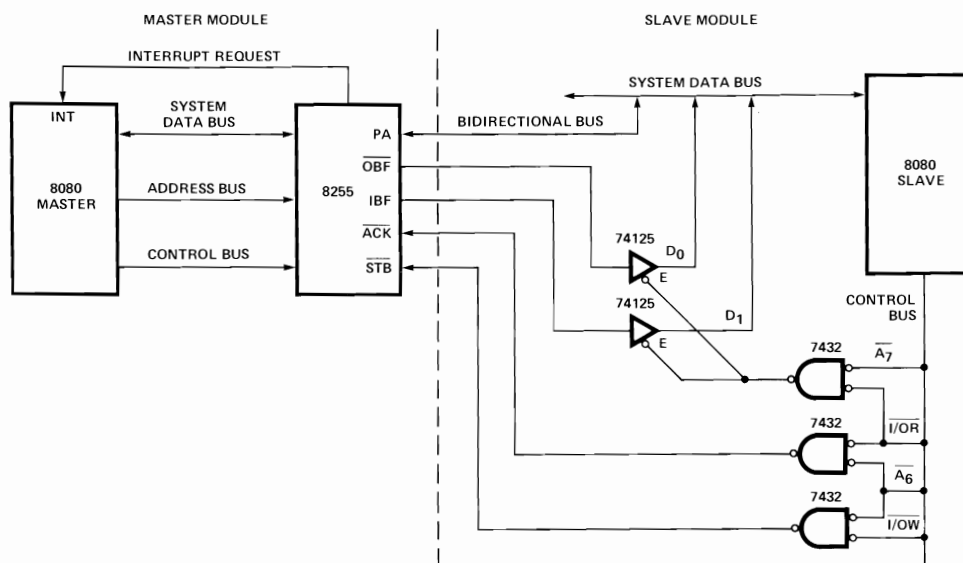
MASTER MODULE

SLAVE MODULE

INTERRUPT REQUEST

INT

8080 MASTER

SYSTEM DATA BUS

ADDRESS BUS

CONTROL BUS

8255

PA

$\overline{OBF}$

IBF

$\overline{ACK}$

$\overline{STB}$

BIDIRECTIONAL BUS

SYSTEM DATA BUS

8080 SLAVE

74125

$D_0$

E

74125

$D_1$

E

CONTROL BUS

7432

$\overline{A_7}$

7432

$\overline{I/OR}$

$\overline{A_6}$

7432

$\overline{I/OW}$